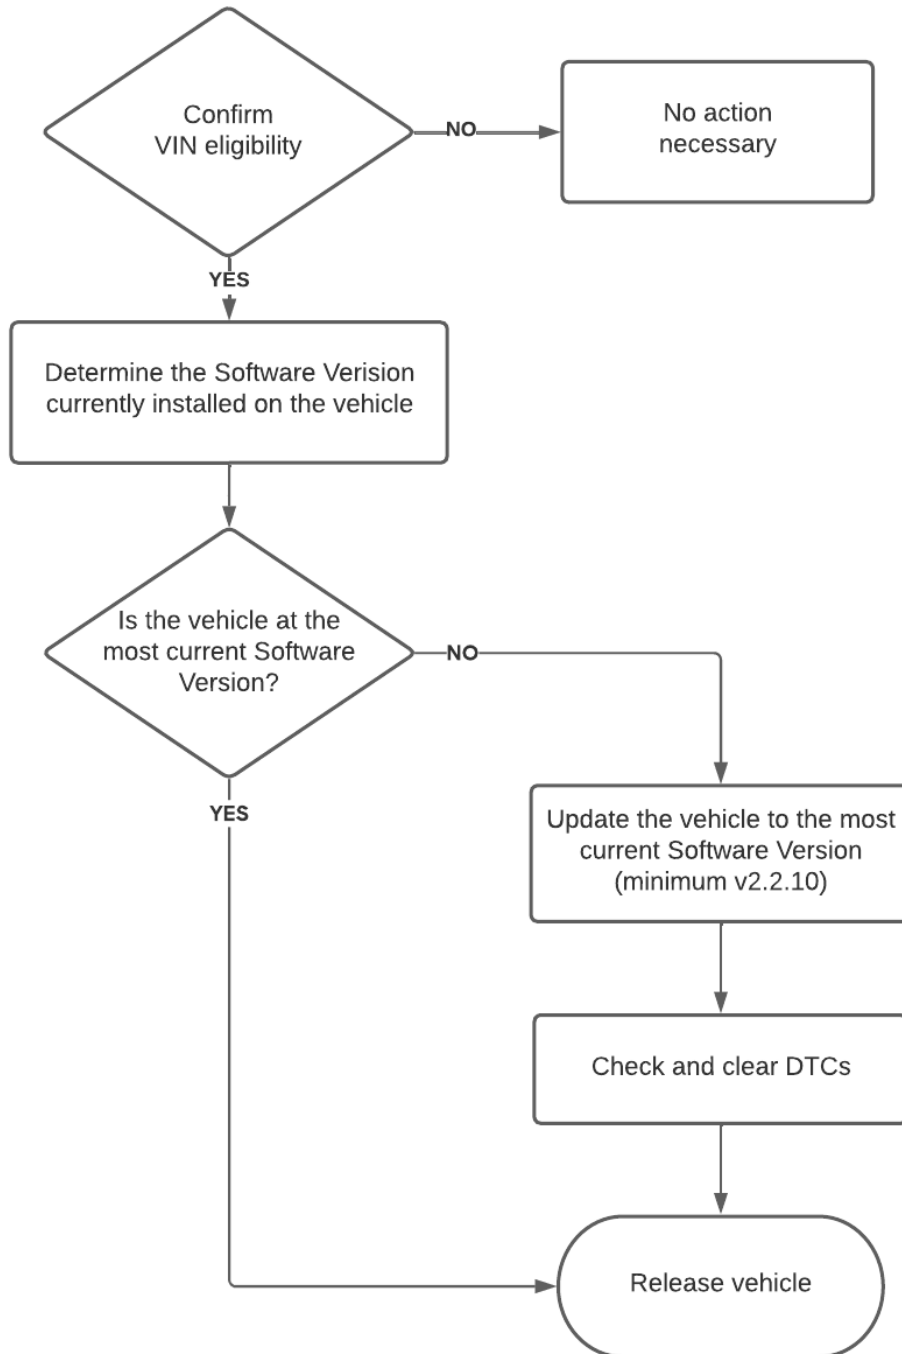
Confirm VIN eligibility

NO

No action necessary

YES

Determine the Software Verision currently installed on the vehicle

Is the vehicle at the most current Software Version?

NO

YES

Update the vehicle to the most current Software Version (minimum v2.2.10)

Check and clear DTCs

Release vehicle